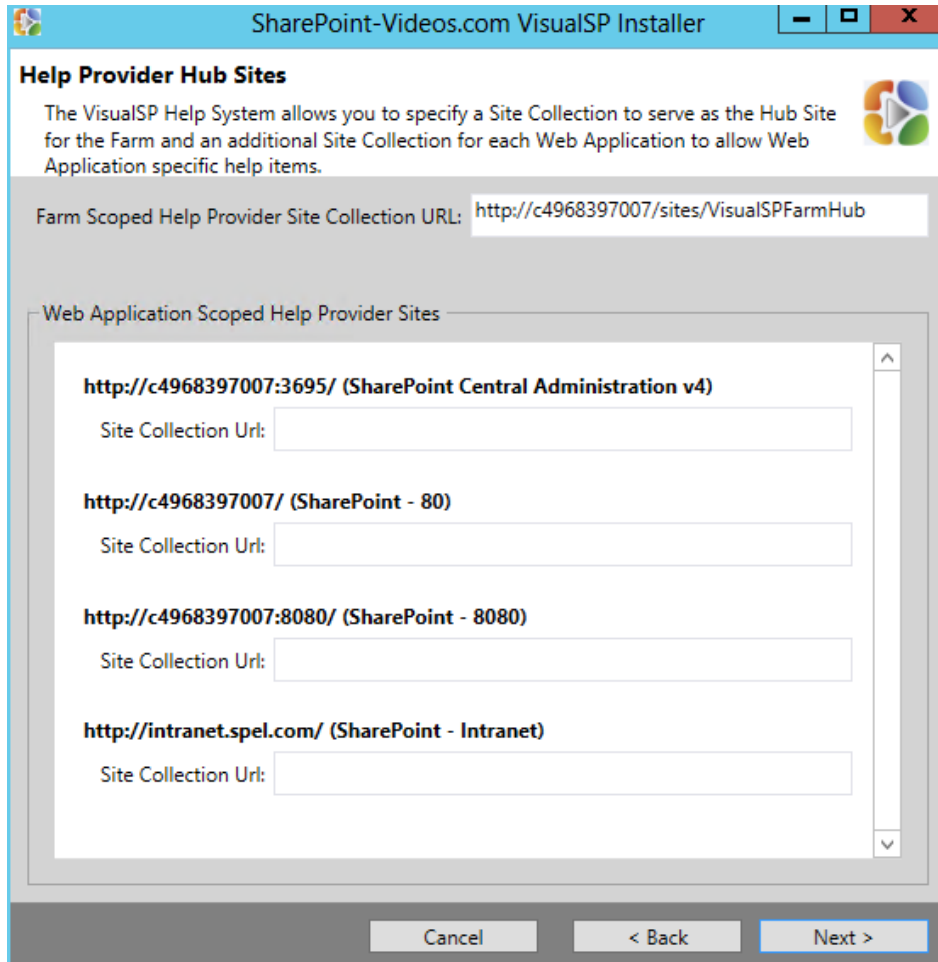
SharePoint-Videos.com VisualSP Installer

Help Provider Hub Sites

The VisualSP Help System allows you to specify a Site Collection to serve as the Hub Site for the Farm and an additional Site Collection for each Web Application to allow Web Application specific help items.

Farm Scoped Help Provider Site Collection URL: http://c4968397007/sites/VisualSPFarmHub

Web Application Scoped Help Provider Sites

http://c4968397007:3695/ (SharePoint Central Administration v4)

Site Collection Url:

http://c4968397007/ (SharePoint - 80)

Site Collection Url:

http://c4968397007:8080/ (SharePoint - 8080)

Site Collection Url:

http://intranet.spel.com/ (SharePoint - Intranet)

Site Collection Url:

Cancel

< Back

Next >